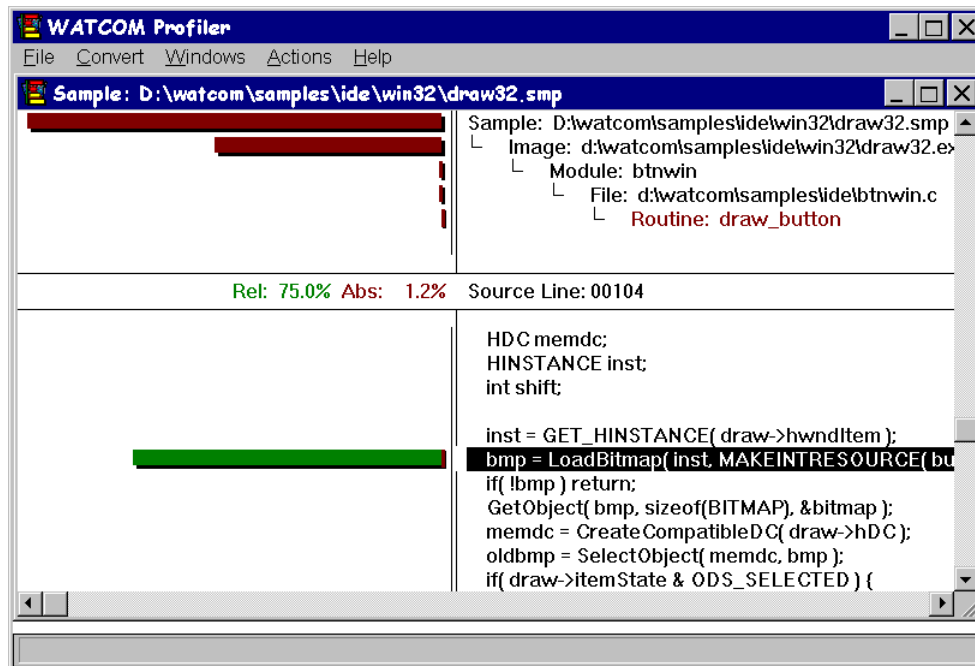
WATCOM Profiler

File Convert Windows Actions Help

Sample: D:\watcom\samples\ide\win32\draw32.smp

Sample: D:\watcom\samples\ide\win32\draw32.smp
Image: d:\watcom\samples\ide\win32\draw32.ex
Module: btnwin
File: d:\watcom\samples\ide\btnwin.c
Routine: draw_button

Rel: 75.0% Abs: 1.2% Source Line: 00104

HDC memdc;
HINSTANCE inst;
int shift;

inst = GET_HINSTANCE( draw->hwndItem );
bmp = LoadBitmap( inst, MAKEINTRESOURCE( bu
if( !bmp ) return;
GetObject( bmp, sizeof(BITMAP), &bitmap );
memdc = CreateCompatibleDC( draw->hDC );
oldbmp = SelectObject( memdc, bmp );
if( draw->itemState & ODS_SELECTED ) {